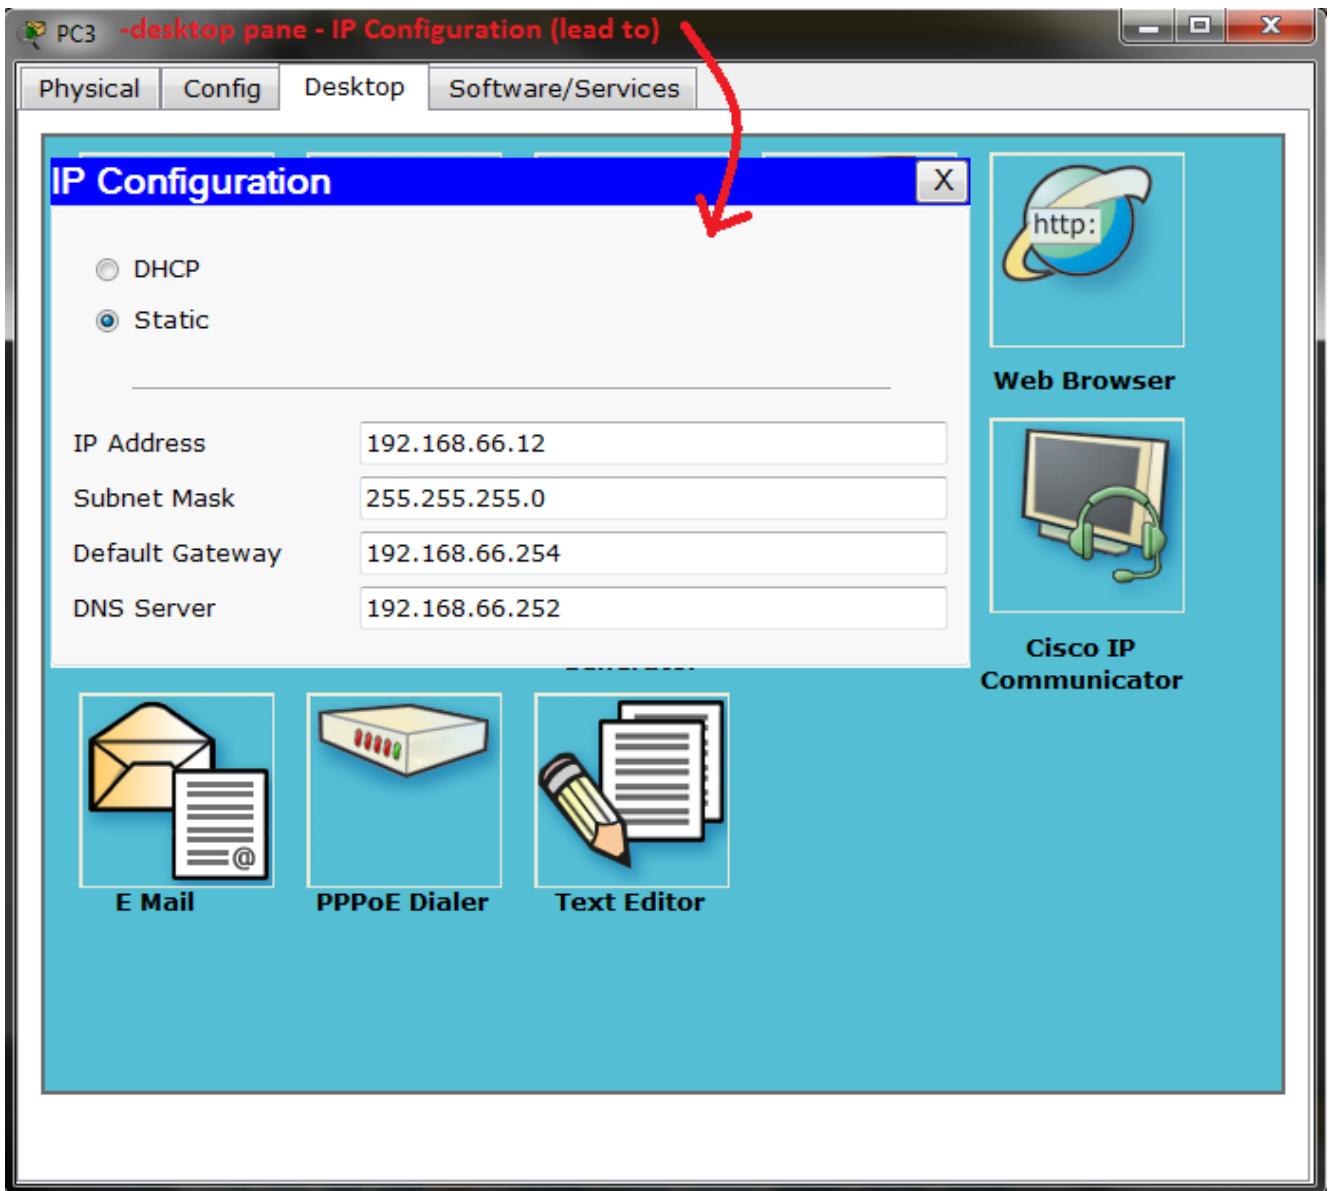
PC3 -desktop pane - IP Configuration (lead to)

Physical Config Desktop Software/Services

IP Configuration X

DHCP
Static

IP Address 192.168.66.12
Subnet Mask 255.255.255.0
Default Gateway 192.168.66.254
DNS Server 192.168.66.252

http:
Web Browser

Cisco IP Communicator

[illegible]

E Mail
PPPoE Dialer
Text Editor